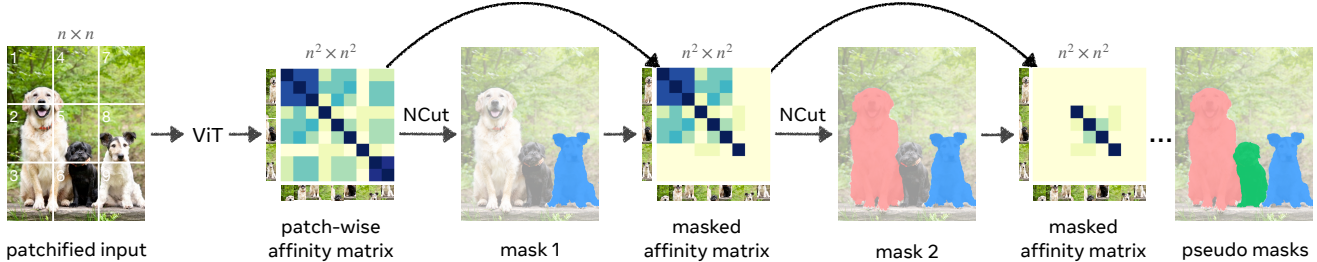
$n \times n$

1 4 7
2 5 8
3 6 9

patchified input

ViT

$n^2 \times n^2$

patch-wise affinity matrix

NCut

mask 1

$n^2 \times n^2$

masked affinity matrix

NCut

mask 2

$n^2 \times n^2$

masked affinity matrix

...

pseudo masks